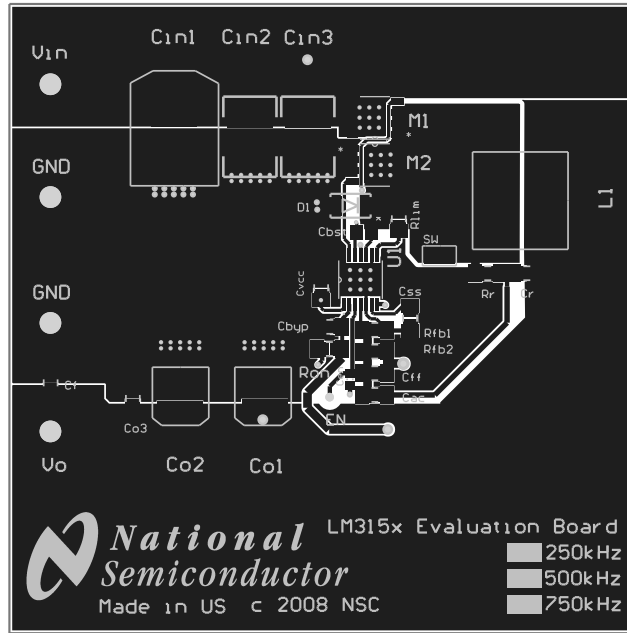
Vin
Cin1 Cin2 Cin3
GND
GND
Vo
M1
M2
L1
D1
Cbst
Rlim
U1
SW
Cvcc
Css
Rr
Cr
Cbyp
Rfb1
Rfb2
Ron
Cff
Cac
EN
Co3
Co2
Co1
National Semiconductor
LM315x Evaluation Board
250kHz
500kHz
750kHz
Made in US c 2008 NSC